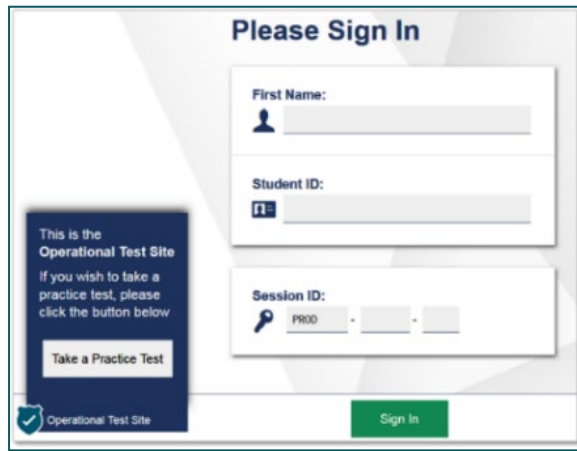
Please Sign In

First Name:

Student ID:

This is the
Operational Test Site
If you wish to take a practice test, please click the button below

Take a Practice Test

Session ID:
PROD - -

Operational Test Site

Sign In